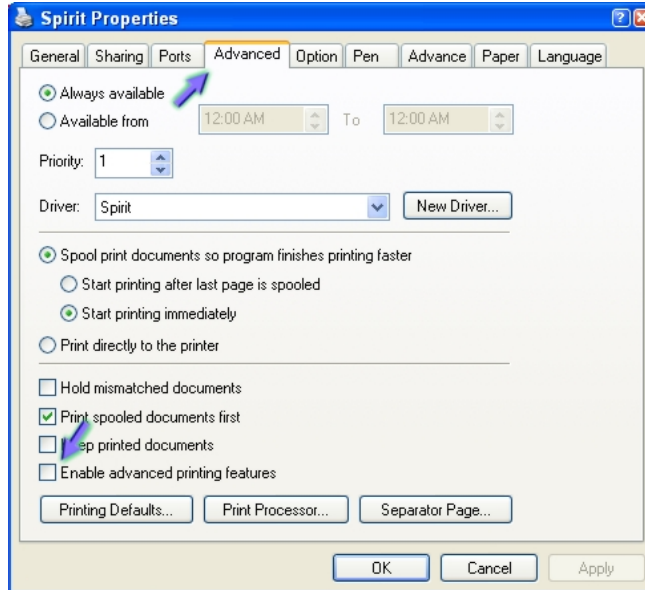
Spirit Properties

General | Sharing | Ports | Advanced | Option | Pen | Advance | Paper | Language

Always available
Available from 12:00 AM To 12:00 AM

Priority: 1

Driver: Spirit New Driver...

Spool print documents so program finishes printing faster
Start printing after last page is spooled
Start printing immediately
Print directly to the printer

Hold mismatched documents
Print spooled documents first
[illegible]ep printed documents
Enable advanced printing features

Printing Defaults... Print Processor... Separator Page...

OK Cancel Apply